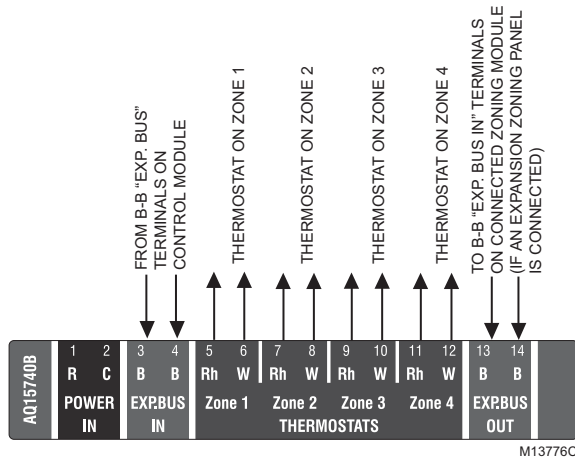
FROM B-B "EXP. BUS" TERMINALS ON CONTROL MODULE

THERMOSTAT ON ZONE 1

THERMOSTAT ON ZONE 2

THERMOSTAT ON ZONE 3

THERMOSTAT ON ZONE 4

TO B-B "EXP. BUS IN" TERMINALS ON CONNECTED ZONING MODULE (IF AN EXPANSION ZONING PANEL IS CONNECTED)

AQ15740B

| 1 | 2 | 3 | 4 | 5 | 6 | 7 | 8 | 9 | 10 | 11 | 12 | 13 | 14 |
|---|---|---|---|---|---|---|---|---|---|---|---|---|---|
| R | C | B | B | Rh | W | Rh | W | Rh | W | Rh | W | B | B |

POWER IN

EXP.BUS IN

Zone 1 Zone 2 Zone 3 Zone 4

THERMOSTATS

EXP.BUS OUT

M13776C